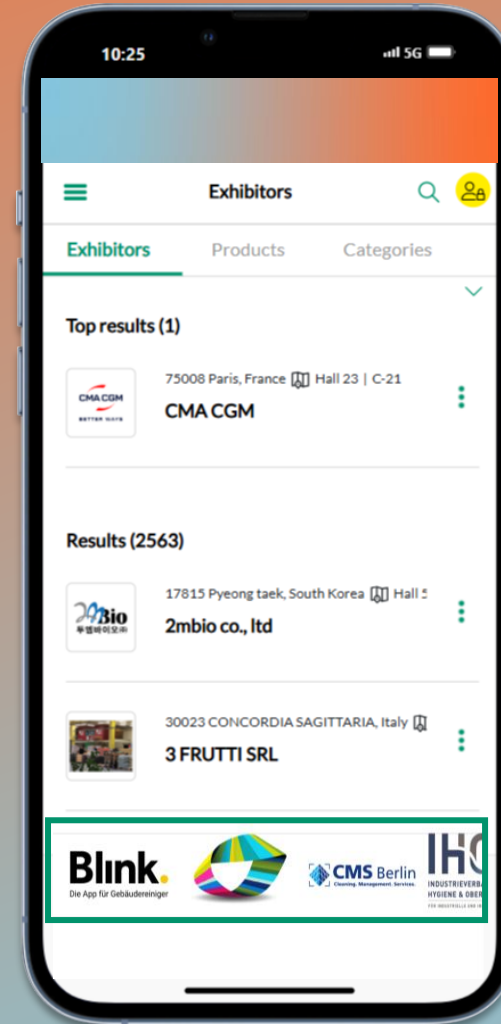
10:25

5G

Exhibitors

Exhibitors Products Categories

Top results (1)

CMA CGM BETTER WAYS

75008 Paris, France Hall 23 | C-21

CMA CGM

Results (2563)

2mBio 투엠바이오

17815 Pyeong taek, South Korea Hall 5

2mbio co., ltd

30023 CONCORDIA SAGITTARIA, Italy

3 FRUTTI SRL

Blink. Die App für Gebäudereiniger

CMS Berlin Cleaning. Management. Services.

IH INDUSTRIEVERBA HYGIENE & OBER